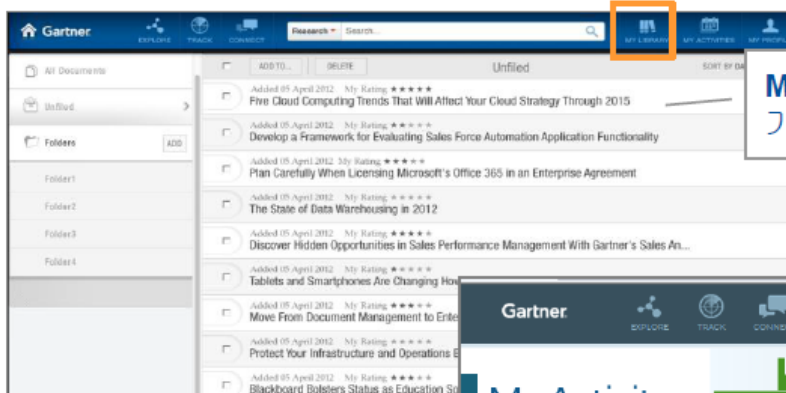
Gartner EXPLORE TRACK CONNECT Research Search... MY LIBRARY MY ACTIVITIES MY PROFI

All Documents
Unfiled
Folders ADD
Folder1
Folder2
Folder3
Folder4

ADD TO... DELETE Unfiled SORT BY DA

Added 05 April 2012 My Rating ★★★★★
Five Cloud Computing Trends That Will Affect Your Cloud Strategy Through 2015

Added 05 April 2012 My Rating ★★★★★
Develop a Framework for Evaluating Sales Force Automation Application Functionality

Added 05 April 2012 My Rating ★★★★★
Plan Carefully When Licensing Microsoft's Office 365 in an Enterprise Agreement

Added 05 April 2012 My Rating ★★★★★
The State of Data Warehousing in 2012

Added 05 April 2012 My Rating ★★★★★
Discover Hidden Opportunities in Sales Performance Management With Gartner's Sales An...

Added 05 April 2012 My Rating ★★★★★
Tablets and Smartphones Are Changing Ho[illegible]

Added 05 April 2012 My Rating ★★★★★
Move From Document Management to Ente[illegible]

Added 05 April 2012 My Rating ★★★★★
Protect Your Infrastructure and Operations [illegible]

Added 05 April 2012 My Rating ★★★★★
Blackboard Bolsters Status as Education So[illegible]

M
フ

Gartner EXPLORE TRACK CONNE

My Activiti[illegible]